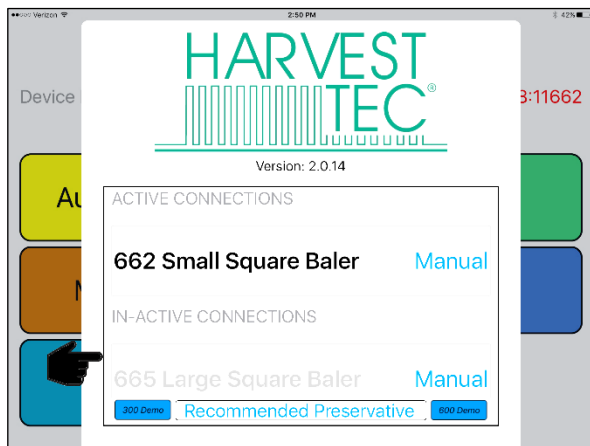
●●○○○ Verizon 2:50 PM 42%

Device

3:11662

Au

M

HARVEST TEC

Version: 2.0.14

ACTIVE CONNECTIONS

662 Small Square Baler Manual

IN-ACTIVE CONNECTIONS

665 Large Square Baler Manual

300 Demo Recommended Preservative 600 Demo